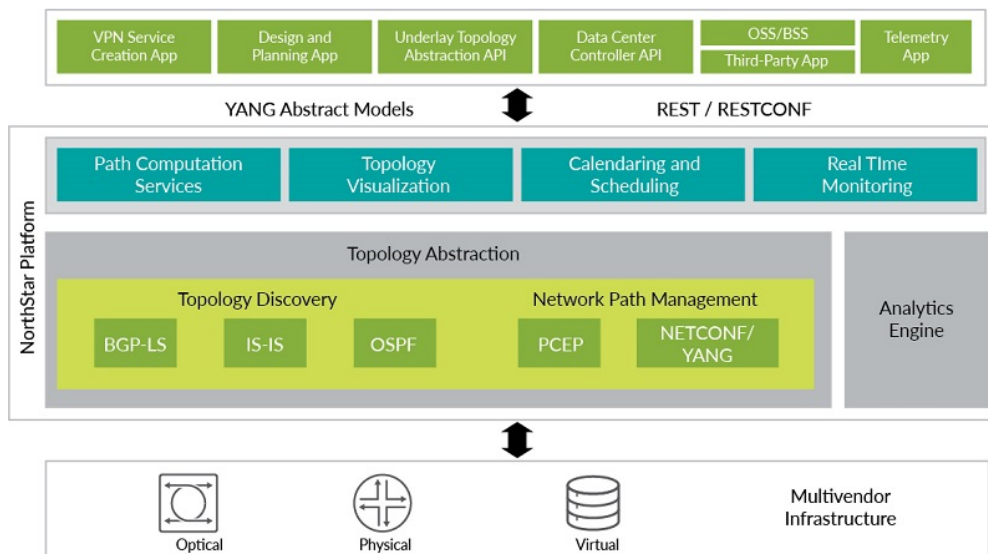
VPN Service Creation App

Design and Planning App

Underlay Topology Abstraction API

Data Center Controller API

OSS/BSS

Third-Party App

Telemetry App

YANG Abstract Models

REST / RESTCONF

NorthStar Platform

Path Computation Services

Topology Visualization

Calendaring and Scheduling

Real TIme Monitoring

Topology Abstraction

Topology Discovery

BGP-LS

IS-IS

OSPF

Network Path Management

PCEP

NETCONF/ YANG

Analytics Engine

Optical

Physical

Virtual

Multivendor Infrastructure